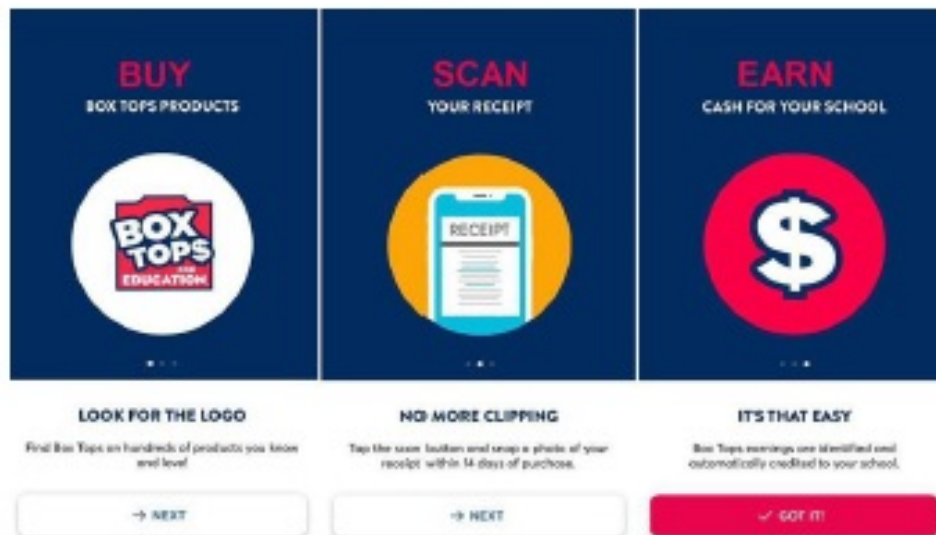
BUY
BOX TOPS PRODUCTS

BOX TOPS FOR EDUCATION

LOOK FOR THE LOGO

Find Box Tops on hundreds of products you know and love!

→ NEXT

SCAN
YOUR RECEIPT

RECEIPT

NO MORE CLIPPING

Tap the scan button and snap a photo of your receipt within 14 days of purchase.

→ NEXT

EARN
CASH FOR YOUR SCHOOL

$

IT'S THAT EASY

Box Tops earnings are identified and automatically credited to your school.

✓ GOT IT!